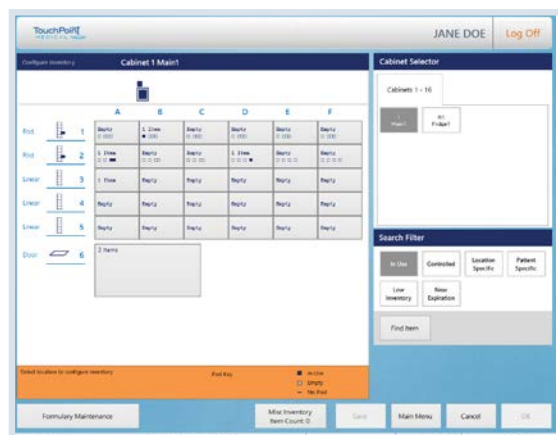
TouchPoint MEDICAL

JANE DOE

Log Off

Configure Inventory

Cabinet 1 Main1

Cabinet Selector

Cabinets 1 - 16

1 Main1

A1 Fridge1

|  |  | A | B | C | D | E | F |
|---|---|---|---|---|---|---|---|
| Pod |  1 | Empty | 1 Item | Empty | Empty | Empty | Empty |
| Pod |  2 | 1 Item | Empty | Empty | 1 Item | Empty | Empty |
| Linear | 3 | 1 Item | Empty | Empty | Empty | Empty | Empty |
| Linear | 4 | Empty | Empty | Empty | Empty | Empty | Empty |
| Linear | 5 | Empty | Empty | Empty | Empty | Empty | Empty |
| Door | 6 | 2 Items |  |  |  |  |  |

Search Filter

In Use

Controlled

Location Specific

Patient Specific

Low Inventory

Near Expiration

Find Item

Select location to configure inventory

Pod Key

In Use

Empty

No Pod

Formulary Maintenance

Misc Inventory Item Count: 0

Save

Main Menu

Cancel

OK